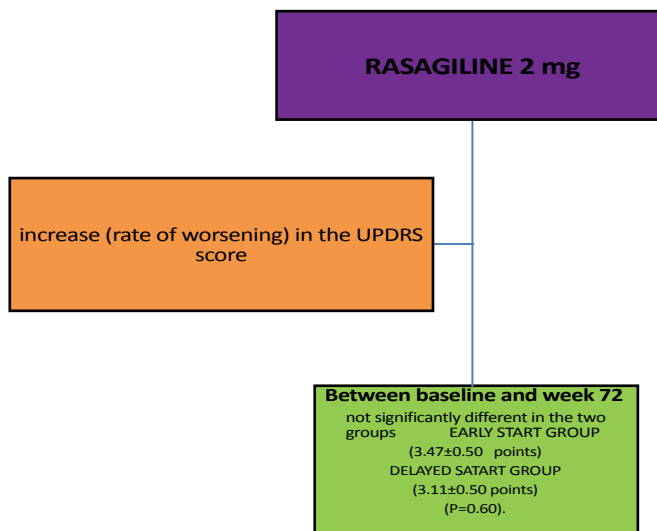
RASAGILINE 2 mg

increase (rate of worsening) in the UPDRS score

Between baseline and week 72

not significantly different in the two groups EARLY START GROUP (3.47±0.50 points) DELAYED SATART GROUP (3.11±0.50 points) (P=0.60).